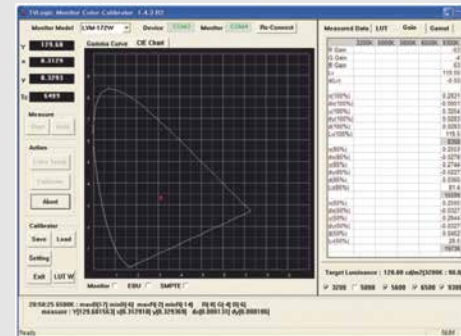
TVLogic Monitor Color Calibrator 1.4.2.03

Monitor Model LVM-172W Device COM1 Monitor COM4 Re-Connect

Y 125.68
x 0.3129
y 0.3293
Tc 6491

Gamma Curve CIE Chart

Measure
Start Hold

Action
Color Temp
Calibrate
About

Calibrator
Save Load
Setting
Exit LUT W

Monitor EBU SMPTE

Measured Data LUT Gain Gamut

Target Luminance : 120.00 cd/m2(3200K : 96.0

3200 5000 5600 6500 9300

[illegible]
measure : Y[129.681553] x[0.312918] y[0.329369] dx[0.000131] dy[0.000106]

Ready